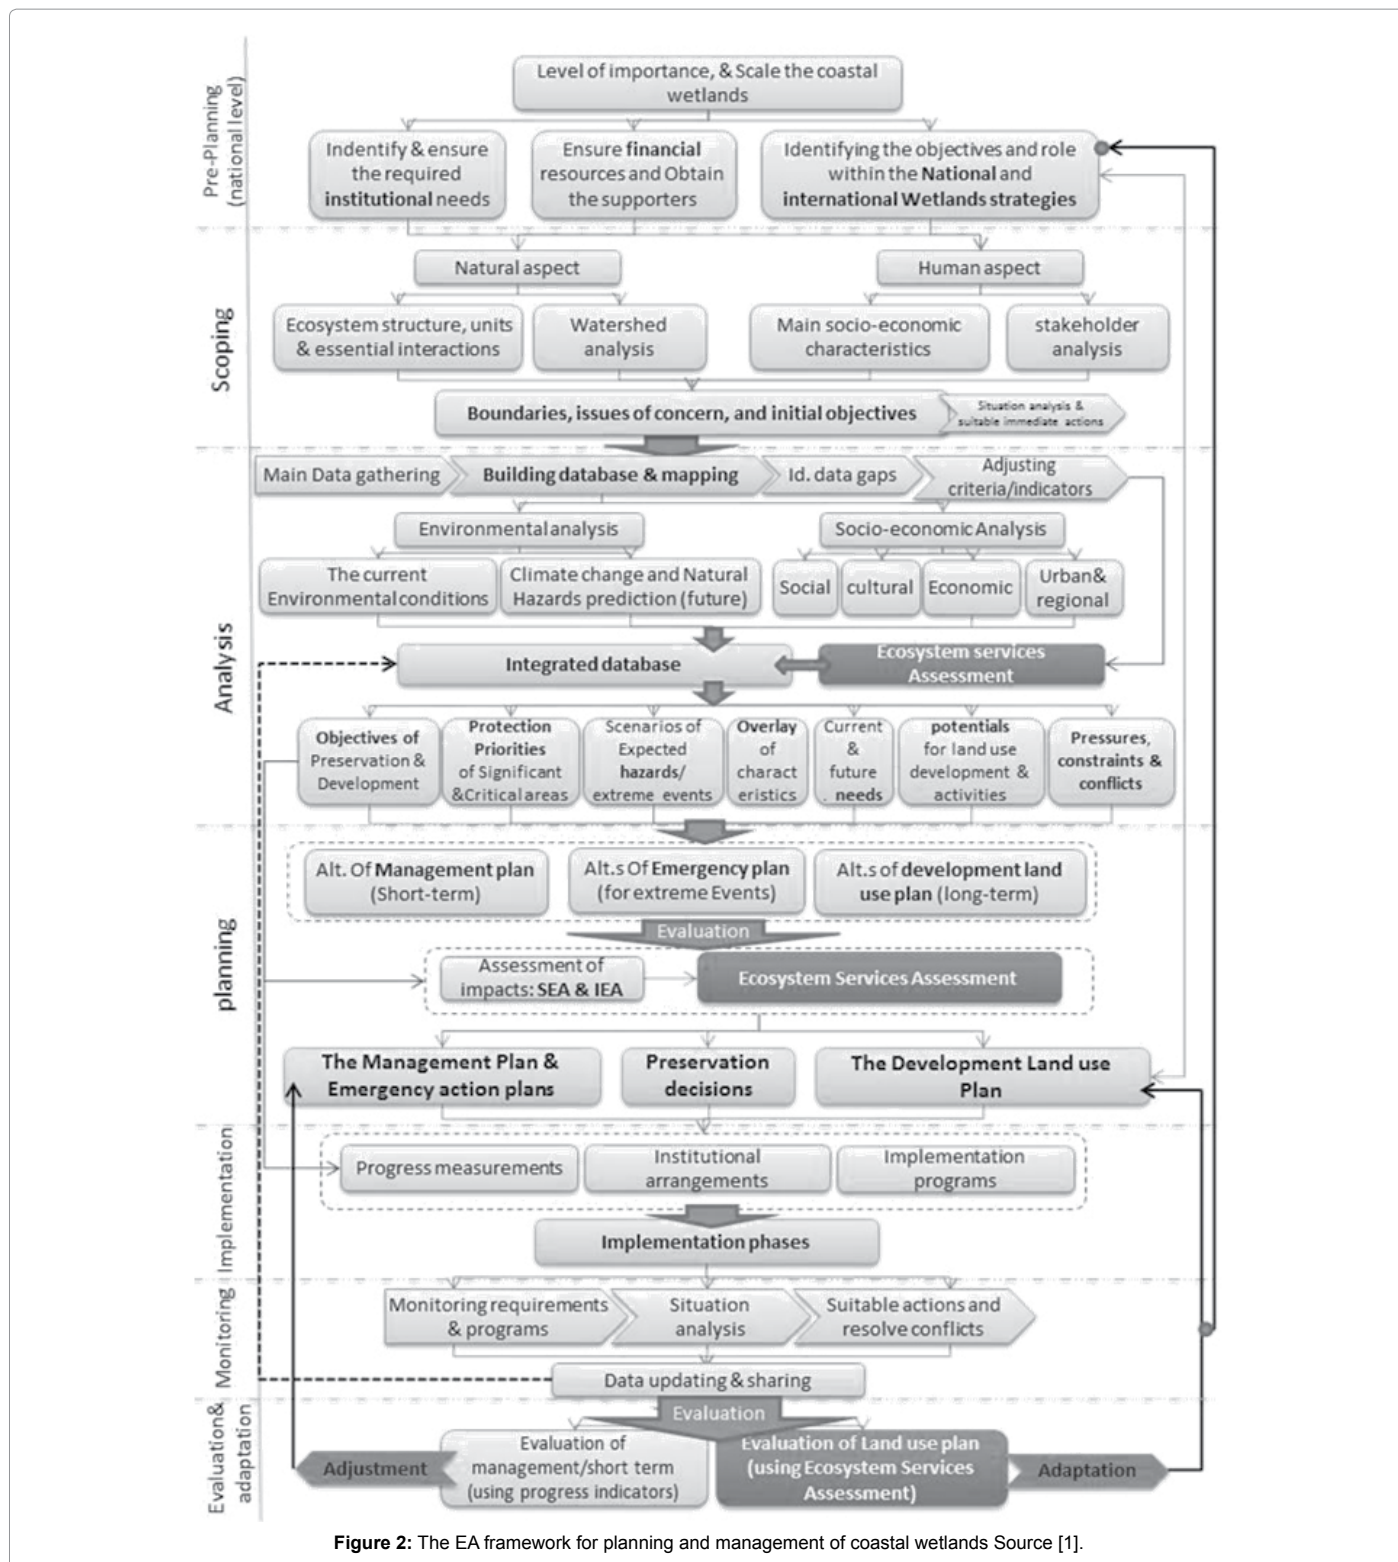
Pre-Planning (national level)

Level of importance, & Scale the coastal wetlands

Indentify & ensure the required institutional needs

Ensure financial resources and Obtain the supporters

Identifying the objectives and role within the National and international Wetlands strategies

Scoping

Natural aspect

Human aspect

Ecosystem structure, units & essential interactions

Watershed analysis

Main socio-economic characteristics

stakeholder analysis

Boundaries, issues of concern, and initial objectives

Situation analysis & suitable immediate actions

Analysis

Main Data gathering

Building database & mapping

Id. data gaps

Adjusting criteria/indicators

Environmental analysis

Socio-economic Analysis

The current Environmental conditions

Climate change and Natural Hazards prediction (future)

Social

cultural

Economic

Urban& regional

Integrated database

Ecosystem services Assessment

Objectives of Preservation & Development

Protection Priorities of Significant &Critical areas

Scenarios of Expected hazards/ extreme events

Overlay of characteristics

Current & future needs

potentials for land use development & activities

Pressures, constraints & conflicts

planning

Alt. Of Management plan (Short-term)

Alt.s Of Emergency plan (for extreme Events)

Alt.s of development land use plan (long-term)

Evaluation

Assessment of impacts: SEA & IEA

Ecosystem Services Assessment

The Management Plan & Emergency action plans

Preservation decisions

The Development Land use Plan

Implementation

Progress measurements

Institutional arrangements

Implementation programs

Implementation phases

Monitoring

Monitoring requirements & programs

Situation analysis

Suitable actions and resolve conflicts

Data updating & sharing

Evaluation& adaptation

Evaluation

Adjustment

Evaluation of management/short term (using progress indicators)

Evaluation of Land use plan (using Ecosystem Services Assessment)

Adaptation

Figure 2: The EA framework for planning and management of coastal wetlands Source [1].